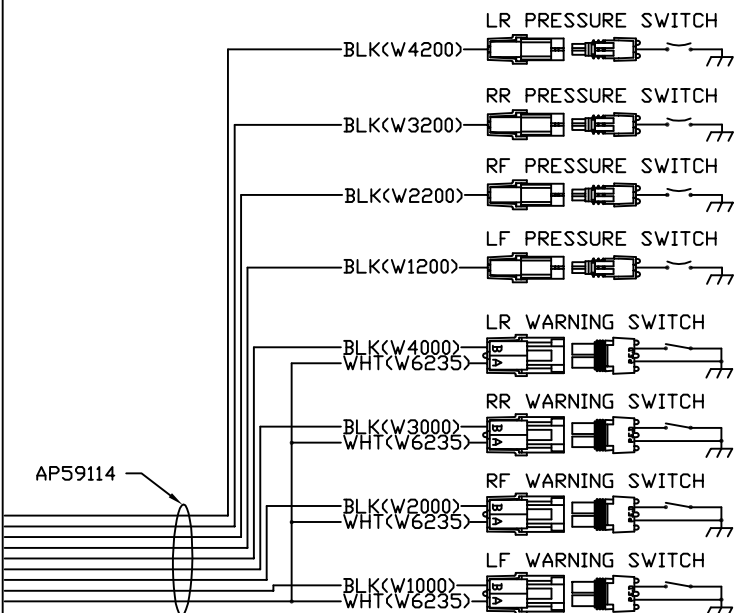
LR PRESSURE SWITCH
BLK(W4200)
RR PRESSURE SWITCH
BLK(W3200)
RF PRESSURE SWITCH
BLK(W2200)
LF PRESSURE SWITCH
BLK(W1200)
LR WARNING SWITCH
BLK(W4000)
WHT(W6235)
B
A
RR WARNING SWITCH
BLK(W3000)
WHT(W6235)
B
A
AP59114
RF WARNING SWITCH
BLK(W2000)
WHT(W6235)
B
A
LF WARNING SWITCH
BLK(W1000)
WHT(W6235)
B
A